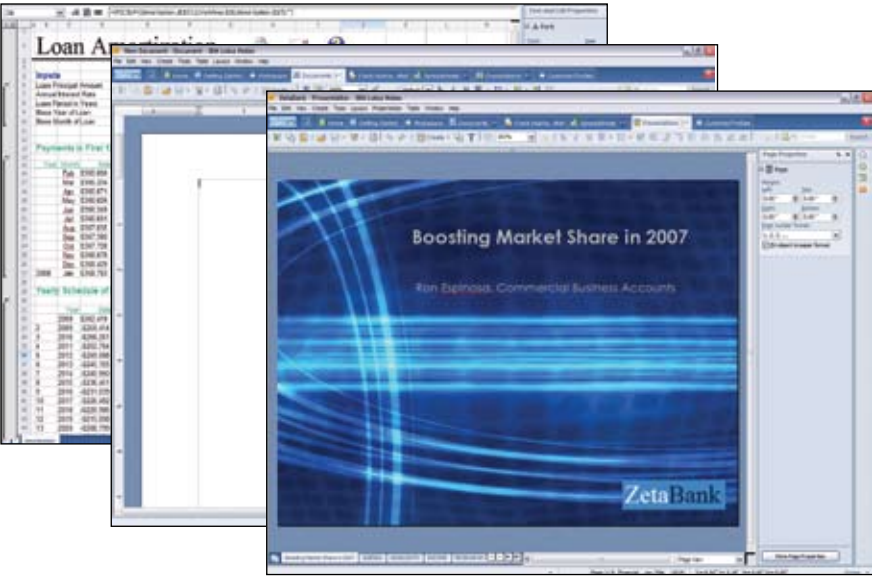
Loan Amortization

Inputs
Loan Principal Amount
Annual Interest Rate
Loan Period in Years
Base Year of Loan
Base Month of Loan

Payments in First Year

Yearly Schedule of

Boosting Market Share in 2007

Ron Espinosa, Commercial Business Accounts

ZetaBank